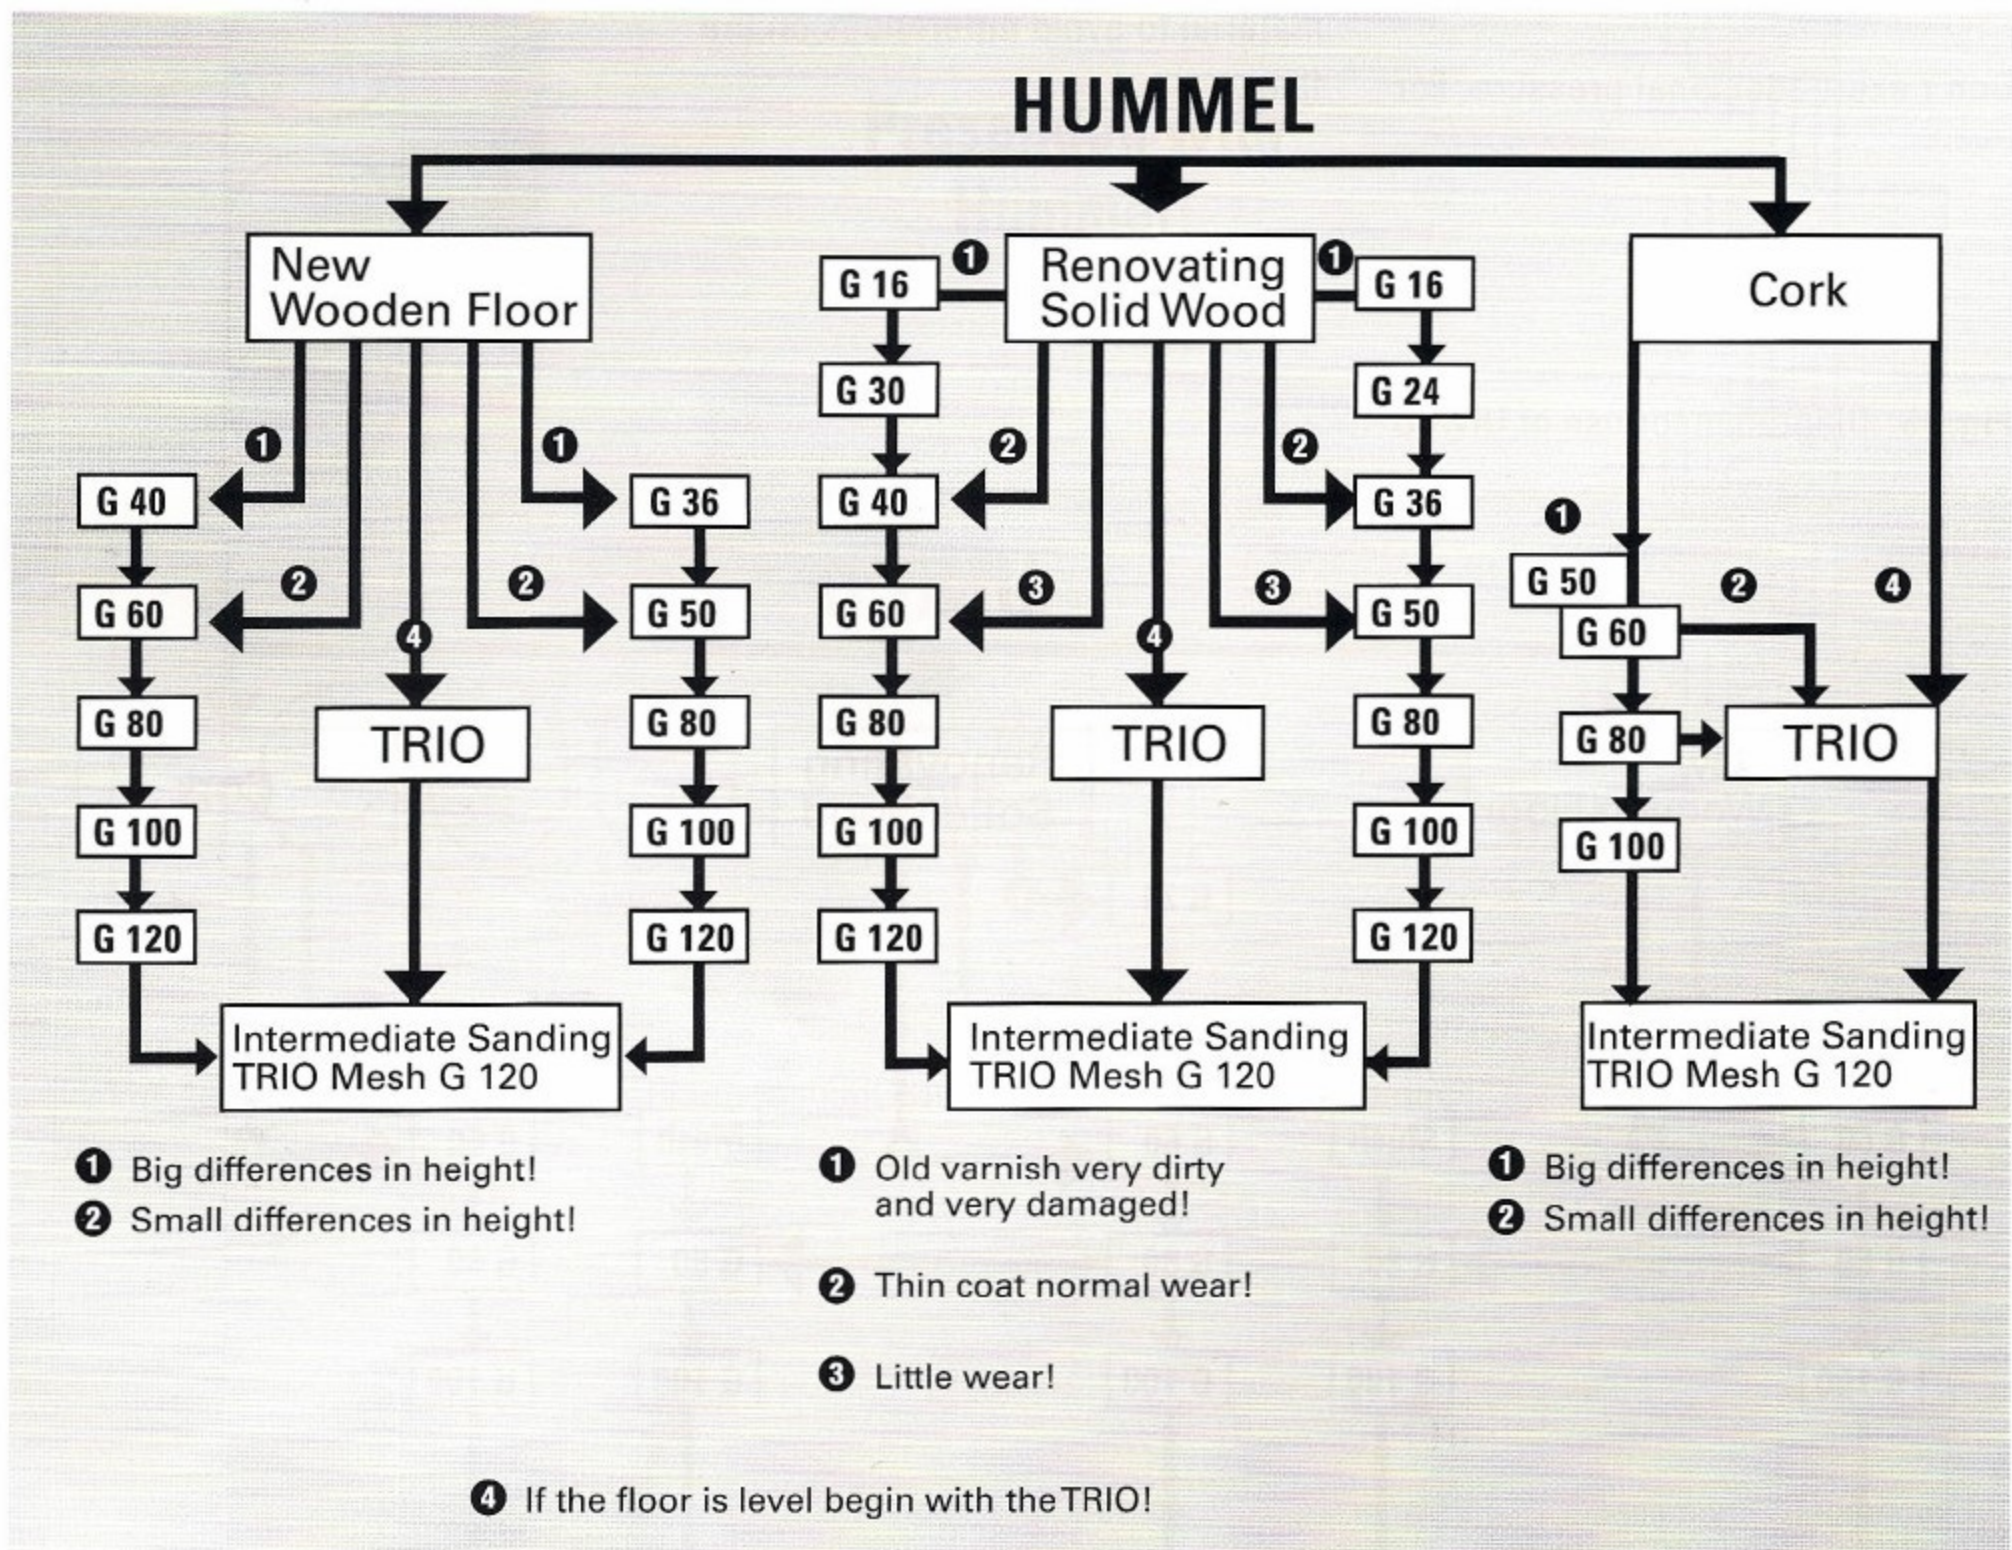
HUMMEL

New Wooden Floor

1 G 40 G 60 G 80 G 100 G 120

2

1 G 36 G 50 G 80 G 100 G 120

2

4

TRIO

Intermediate Sanding TRIO Mesh G 120

1 Big differences in height!
2 Small differences in height!

Renovating Solid Wood

1 G 16 G 30 G 40 G 60 G 80 G 100 G 120

1 G 16 G 24 G 36 G 50 G 80 G 100 G 120

2 2 3 3 4

TRIO

Intermediate Sanding TRIO Mesh G 120

1 Old varnish very dirty and very damaged!

2 Thin coat normal wear!

3 Little wear!

Cork

1 G 50 G 60 G 80 G 100

2 4

TRIO

Intermediate Sanding TRIO Mesh G 120

1 Big differences in height!
2 Small differences in height!

4 If the floor is level begin with theTRIO!